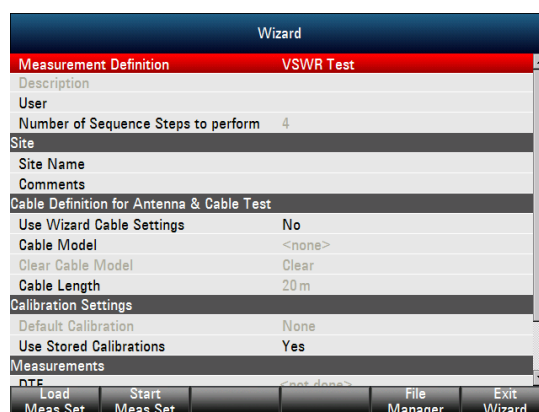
Wizard

| | |
|---|---|
| Measurement Definition | VSWR Test |
| Description | |
| User | |
| Number of Sequence Steps to perform | 4 |

Site

| | |
|---|---|
| Site Name | |
| Comments | |

Cable Definition for Antenna & Cable Test

| | |
|---|---|
| Use Wizard Cable Settings | No |
| Cable Model | <none> |
| Clear Cable Model | Clear |
| Cable Length | 20 m |

Calibration Settings

| | |
|---|---|
| Default Calibration | None |
| Use Stored Calibrations | Yes |

Measurements

| | |
|---|---|
| DTF | <not done> |

Load Meas Set | Start Meas Set | | | File Manager | Exit Wizard